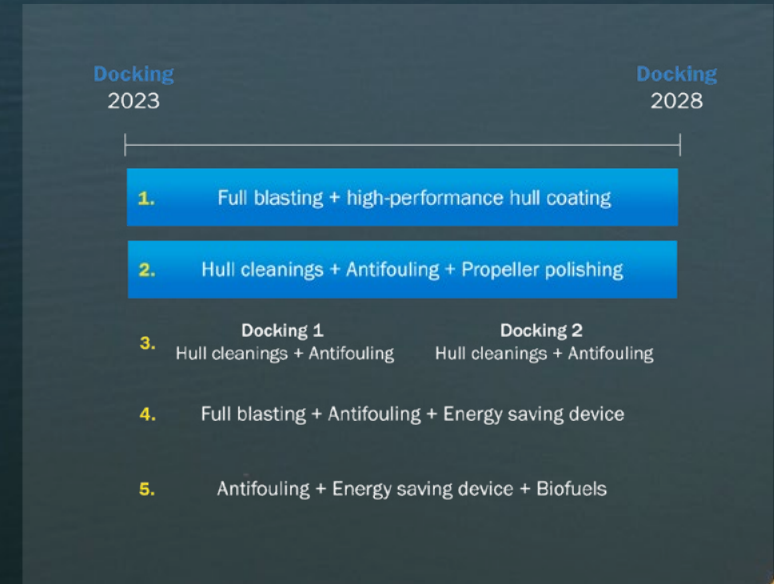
Docking
2023

Docking
2028

1. Full blasting + high-performance hull coating

2. Hull cleanings + Antifouling + Propeller polishing

3. Docking 1
Hull cleanings + Antifouling

Docking 2
Hull cleanings + Antifouling

4. Full blasting + Antifouling + Energy saving device

5. Antifouling + Energy saving device + Biofuels